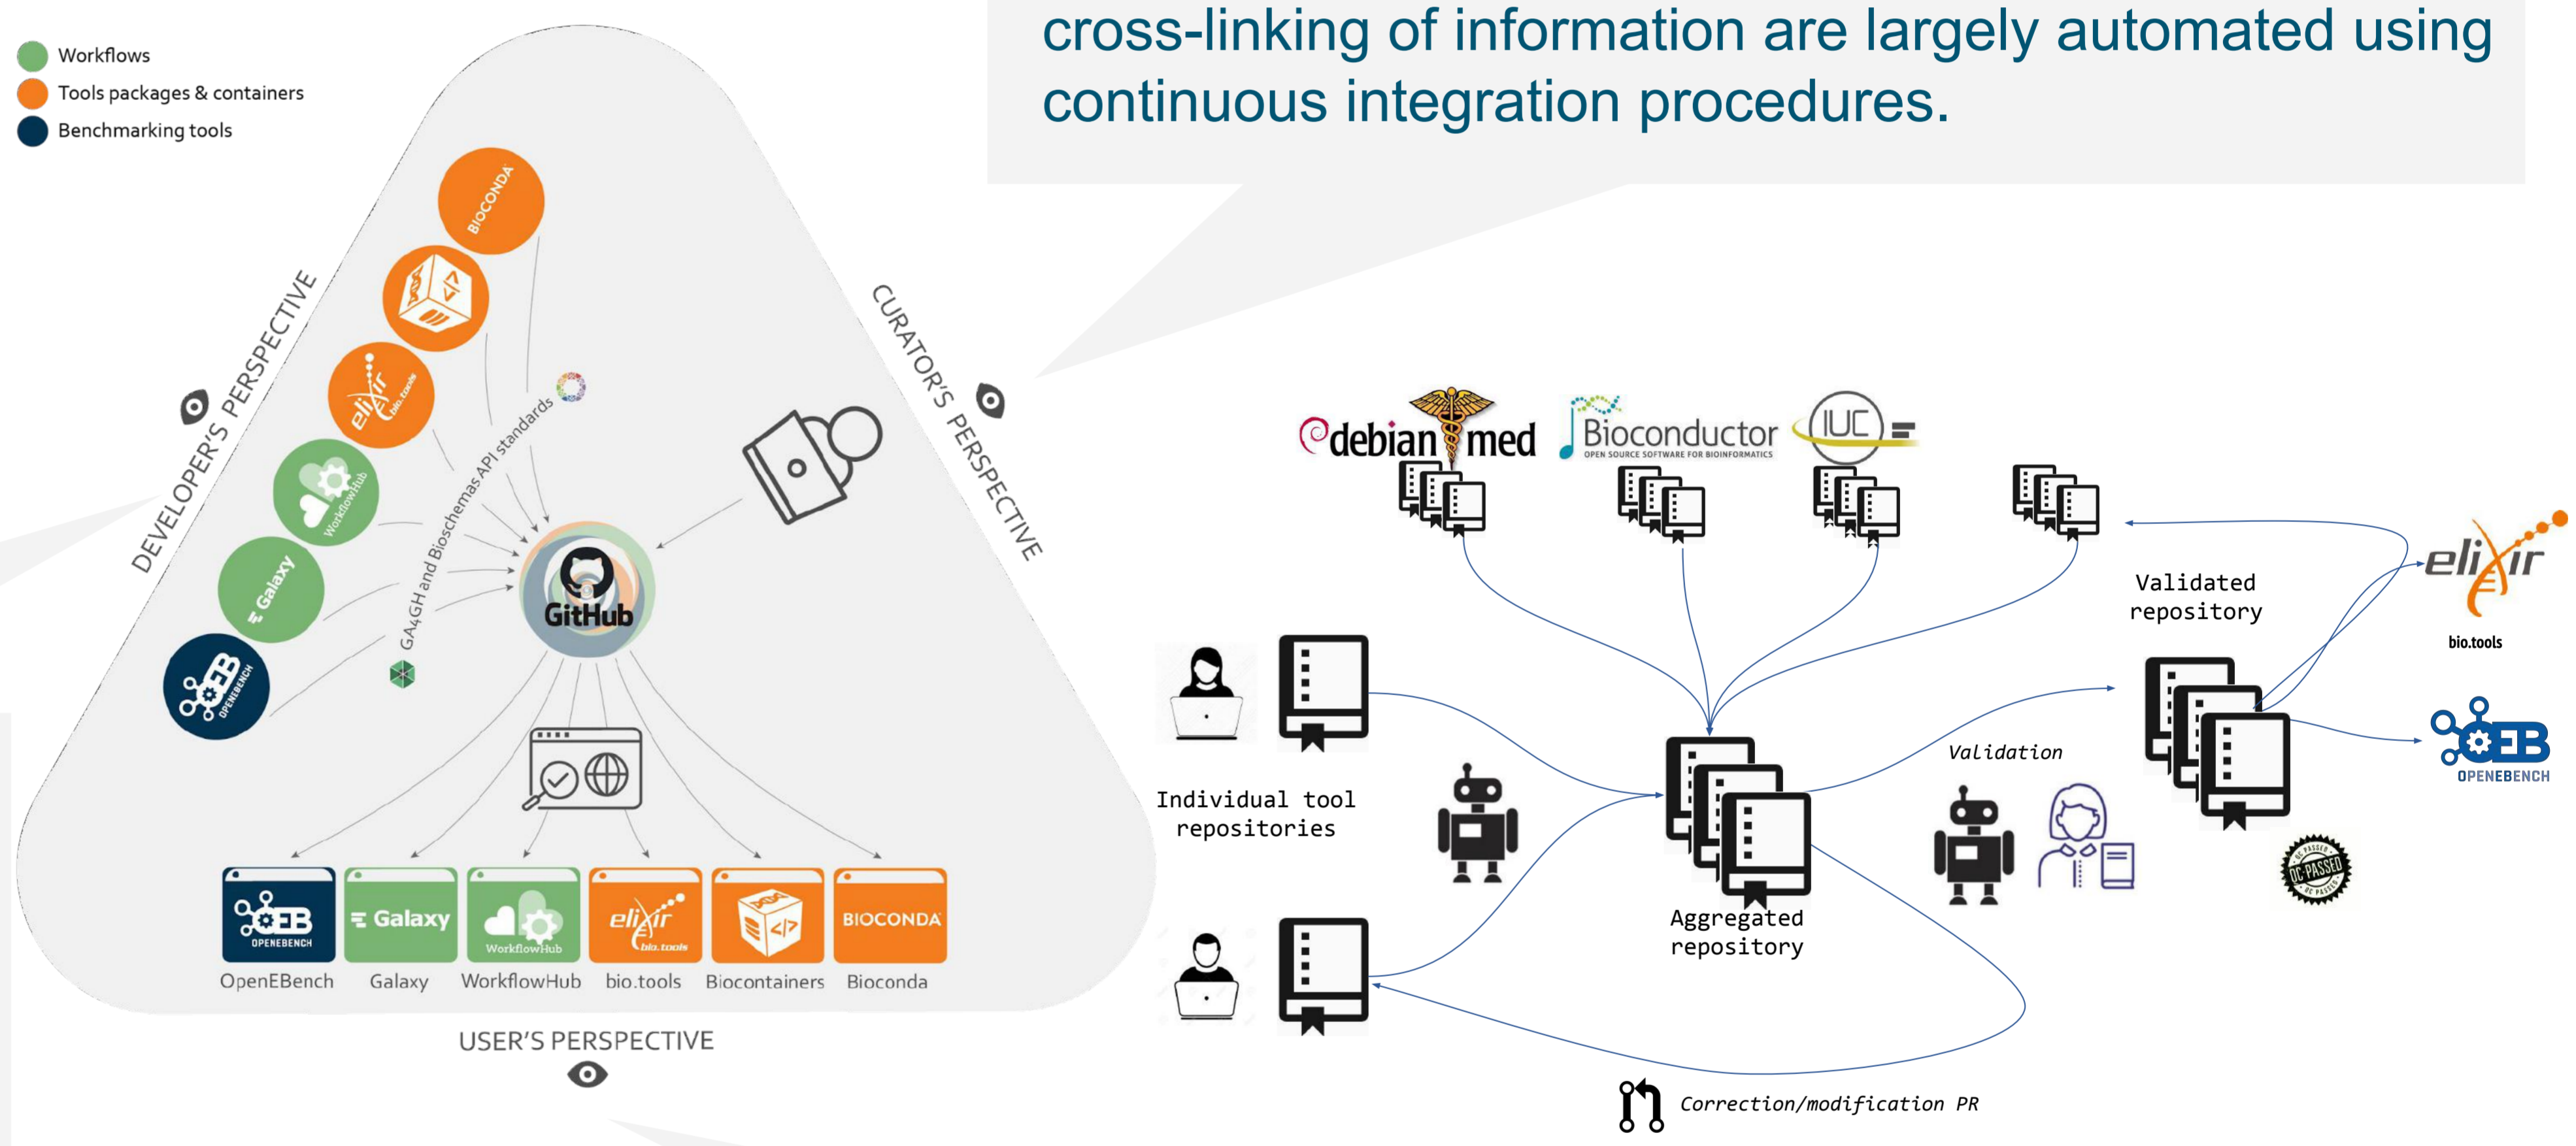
cross-linking of information are largely automated using continuous integration procedures.

Workflows
Tools packages & containers
Benchmarking tools

DEVELOPER'S PERSPECTIVE

CURATOR'S PERSPECTIVE

BIOCONDA

elixir bio.tools

WorkflowHub

Galaxy

OPENEBENCH

GA4GH and Bioschemas API standards

GitHub

OPENEBENCH | Galaxy | WorkflowHub | elixir bio.tools | | BIOCONDA

OpenEBench Galaxy WorkflowHub bio.tools Biocontainers Bioconda

USER'S PERSPECTIVE

debian med

Bioconductor
OPEN SOURCE SOFTWARE FOR BIOINFORMATICS

IUC

elixir
bio.tools

Validated repository

OPENEBENCH

Validation

Individual tool repositories

Aggregated repository

QC PASSED

Correction/modification PR